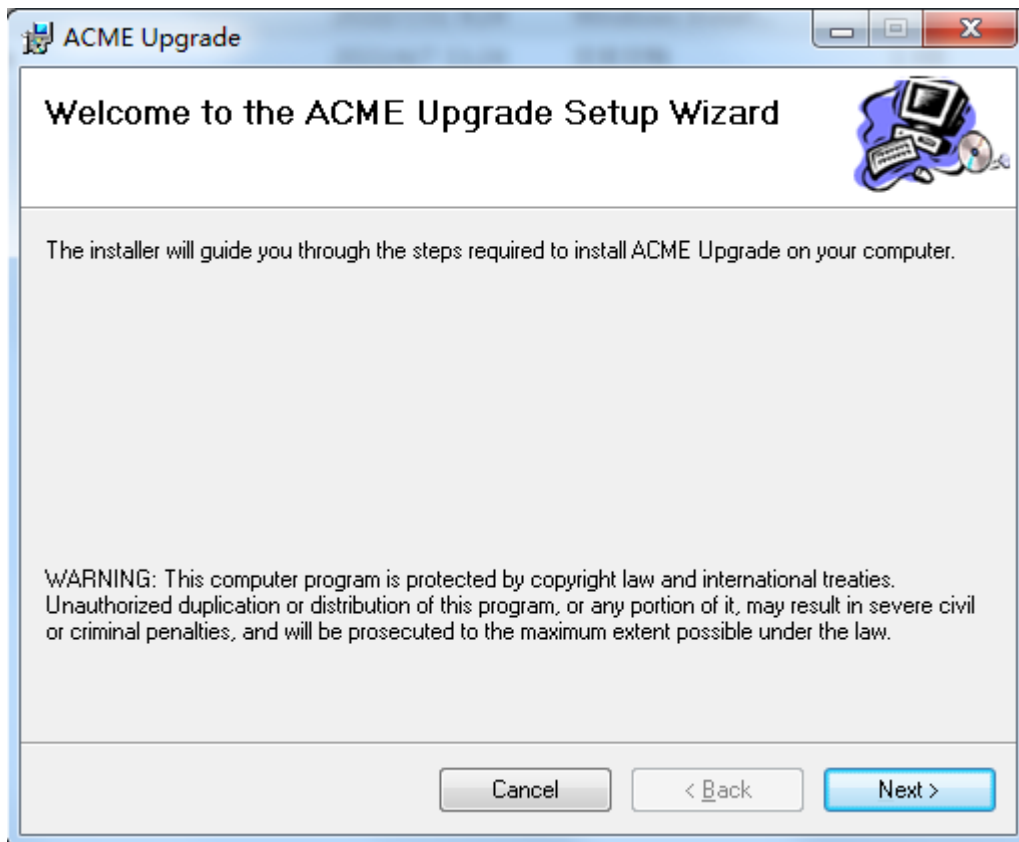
ACME Upgrade

Welcome to the ACME Upgrade Setup Wizard

The installer will guide you through the steps required to install ACME Upgrade on your computer.

WARNING: This computer program is protected by copyright law and international treaties. Unauthorized duplication or distribution of this program, or any portion of it, may result in severe civil or criminal penalties, and will be prosecuted to the maximum extent possible under the law.

Cancel

< Back

Next >